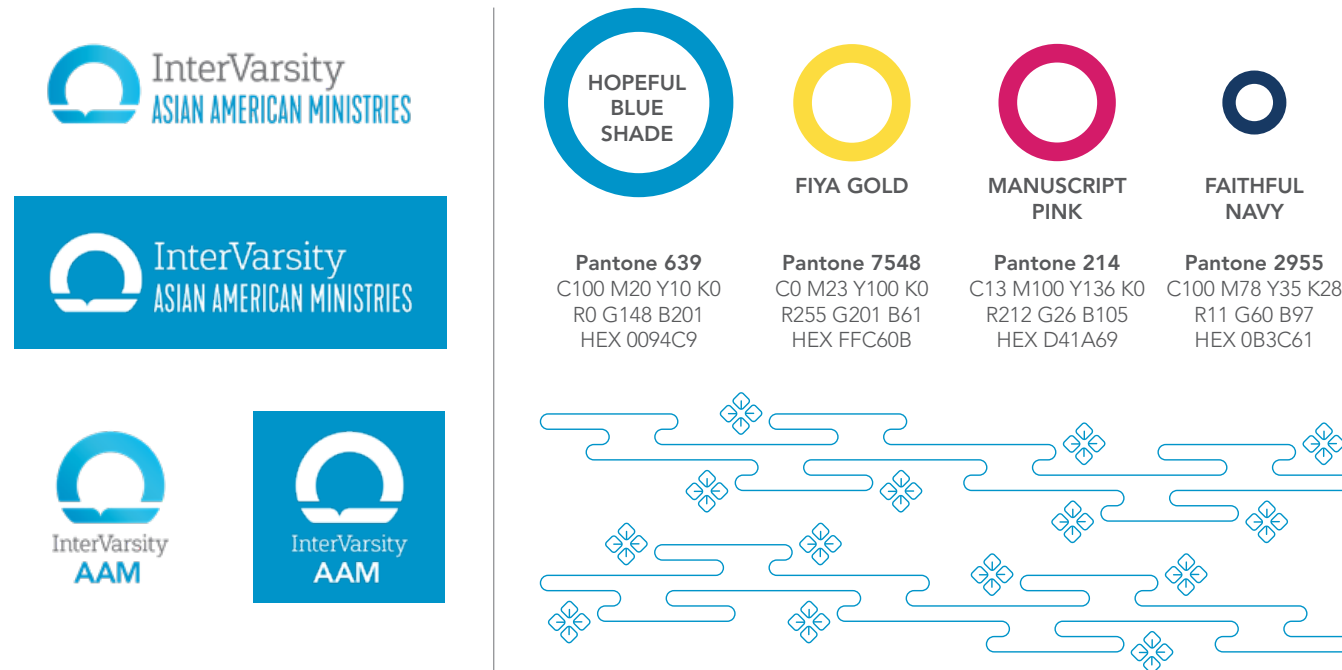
InterVarsity
ASIAN AMERICAN MINISTRIES

InterVarsity
ASIAN AMERICAN MINISTRIES

InterVarsity
AAM

InterVarsity
AAM

HOPEFUL BLUE SHADE

Pantone 639
C100 M20 Y10 K0
R0 G148 B201
HEX 0094C9

FIYA GOLD

Pantone 7548
C0 M23 Y100 K0
R255 G201 B61
HEX FFC60B

MANUSCRIPT PINK

Pantone 214
C13 M100 Y136 K0
R212 G26 B105
HEX D41A69

FAITHFUL NAVY

Pantone 2955
C100 M78 Y35 K28
R11 G60 B97
HEX 0B3C61